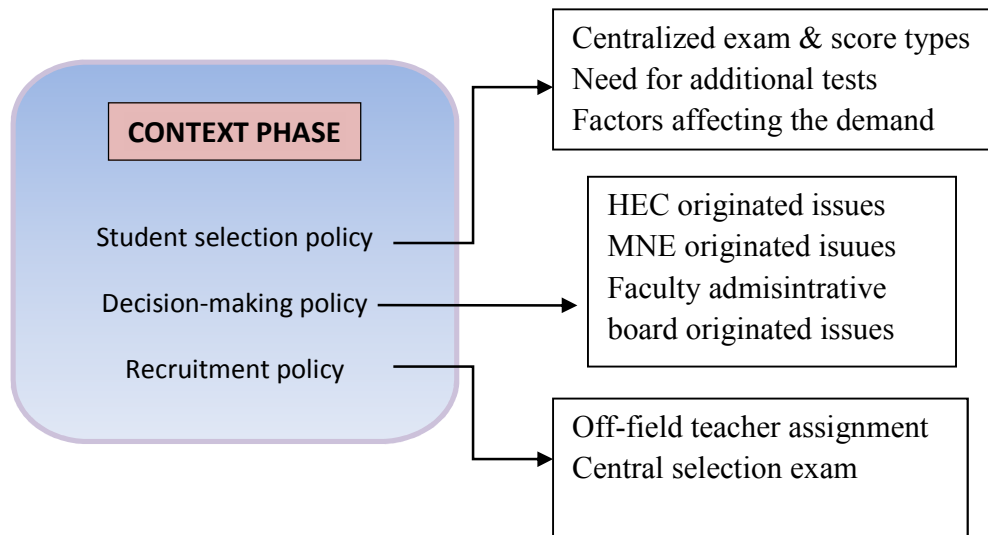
CONTEXT PHASE

Student selection policy

Decision-making policy

Recruitment policy

Centralized exam & score types
Need for additional tests
Factors affecting the demand

HEC originated issues
MNE originated isuues
Faculty admisintrative board originated issues

Off-field teacher assignment
Central selection exam